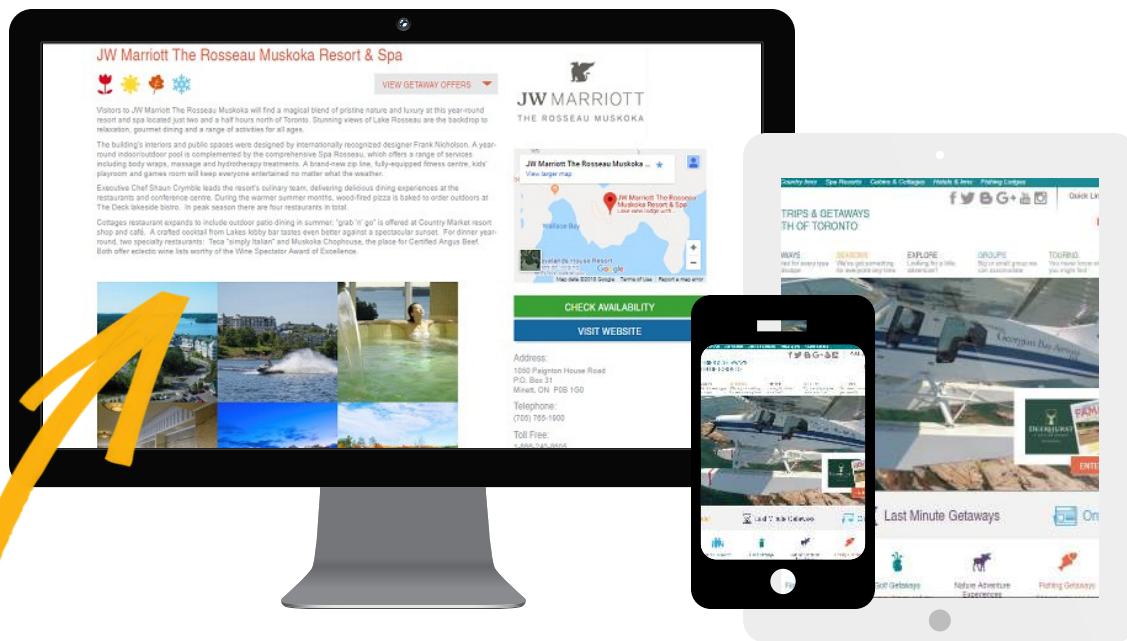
JW Marriott The Rosseau Muskoka Resort & Spa

VIEW GETAWAY OFFERS

Visitors to JW Marriott The Rosseau Muskoka will find a magical blend of pristine nature and luxury at this year-round resort and spa located just two and a half hours north of Toronto. Stunning views of Lake Rosseau are the backdrop to relaxation, gourmet dining and a range of activities for all ages.

The building's interiors and public spaces were designed by internationally recognized designer Frank Nicholson. A year-round indoor/outdoor pool is complemented by the comprehensive Spa Rosseau, which offers a range of services including body wraps, massage and hydrotherapy treatments. A brand-new zip line, fully-equipped fitness centre, kids' playroom and games room will keep everyone entertained no matter what the weather.

Executive Chef Shaun Crymble leads the resort's culinary team, delivering delicious dining experiences at the restaurants and conference centre. During the warmer summer months, wood-fired pizza is baked to order outdoors at The Deck lakeside bistro. In peak season there are four restaurants in total.

Cottages restaurant expands to include outdoor patio dining in summer; "grab 'n' go" is offered at Country Market resort shop and café. A crafted cocktail from Lakes lobby bar tastes even better against a spectacular sunset. For dinner year-round, two specialty restaurants: Teca "simply Italian" and Muskoka Chophouse, the place for Certified Angus Beef. Both offer eclectic wine lists worthy of the Wine Spectator Award of Excellence.

JW MARRIOTT
THE ROSSEAU MUSKOKA

JW Marriott The Rosseau Muskoka ...
View larger map
JW Marriott The Rosseau Muskoka Resort & Spa
Wallace Bay
Google
Map data ©2018 Google Terms of Use Report a map error

CHECK AVAILABILITY
VISIT WEBSITE

Address:
1050 Paignton House Road
P.O. Box 31
Minett, ON P0B 1G0

Telephone:
(705) 765-1900

Toll Free:
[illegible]

Country Inns Spa Resorts Cabins & Cottages Hotels & Inns Fishing Lodges
Quick Li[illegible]
TRIPS & GETAWAYS
TH OF TORONTO
EXPLORE
GROUPS
TOURING
Georgian Bay Airways
ENTE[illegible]
Last Minute Getaways
On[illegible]
Golf Getaways
Nature Adventure Experiences
Fishing Getaways

Last Minute Getaways